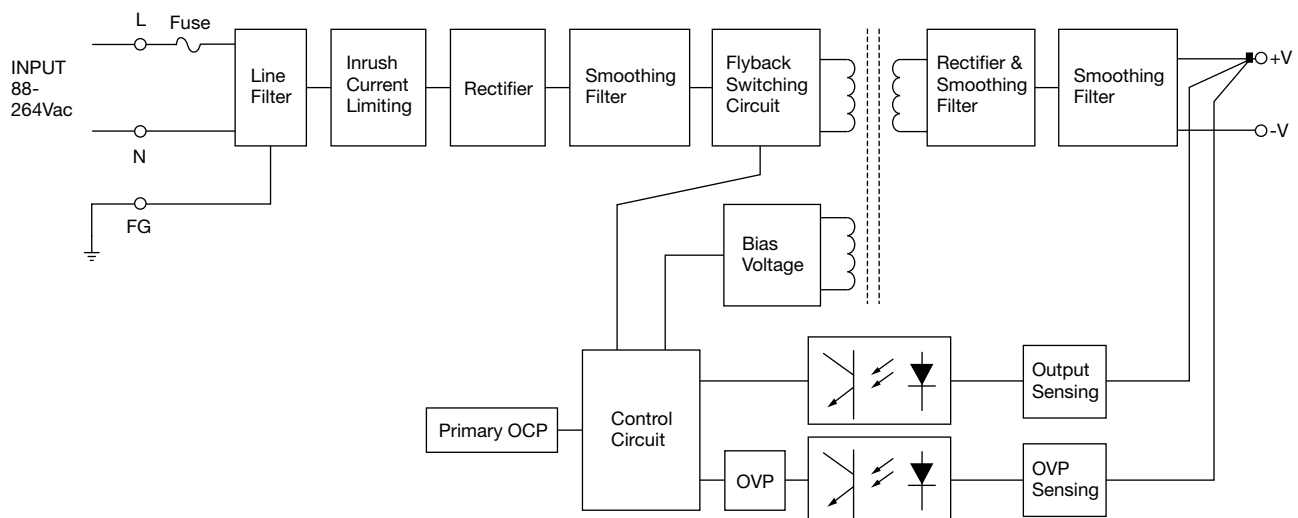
INPUT
88-
264Vac

L
Fuse
N
FG

Line Filter

Inrush Current Limiting

Rectifier

Smoothing Filter

Flyback Switching Circuit

Rectifier & Smoothing Filter

Smoothing Filter

+V
-V

Bias Voltage

Primary OCP

Control Circuit

OVP

Output Sensing

OVP Sensing